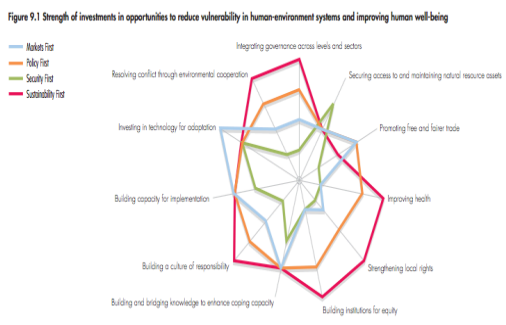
Figure 9.1 Strength of investments in opportunities to reduce vulnerability in human-environment systems and improving human well-being

Markets First
Policy First
Security First
Sustainability First

Integrating governance across levels and sectors

Securing access to and maintaining natural resource assets

Promoting free and fairer trade

Improving health

Strengthening local rights

Building institutions for equity

Building and bridging knowledge to enhance coping capacity

Building a culture of responsibility

Building capacity for implementation

Investing in technology for adaptation

Resolving conflict through environmental cooperation